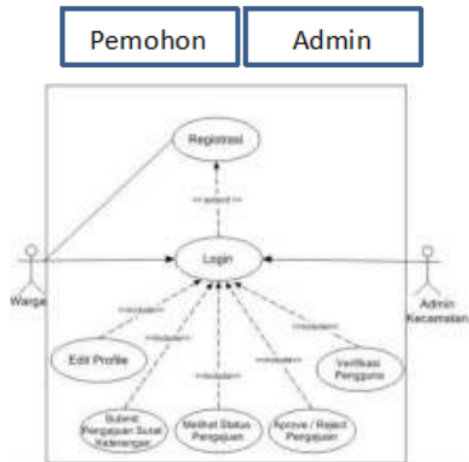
Pemohon

Admin

Registrasi

<<extend>>

Login

Warga

Admin Kecamatan

<<include>>

<<include>>

<<include>>

<<include>>

<<include>>

Edit Profile

Verifikasi Pengguna

Submit Pengajuan Surat Keterangan

Melihat Status Pengajuan

Aprove / Reject Pengajuan